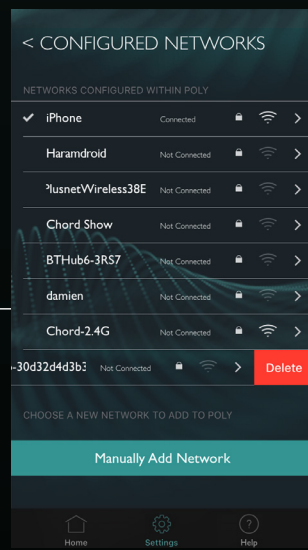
< CONFIGURED NETWORKS

NETWORKS CONFIGURED WITHIN POLY

✔ iPhone Connected

Haramdroid Not Connected

PlusnetWireless38E Not Connected

Chord Show Not Connected

BTHub6-3RS7 Not Connected

damien Not Connected

Chord-2.4G Not Connected

-30d32d4d3b3 Not Connected Delete

CHOOSE A NEW NETWORK TO ADD TO POLY

Manually Add Network

Home Settings Help